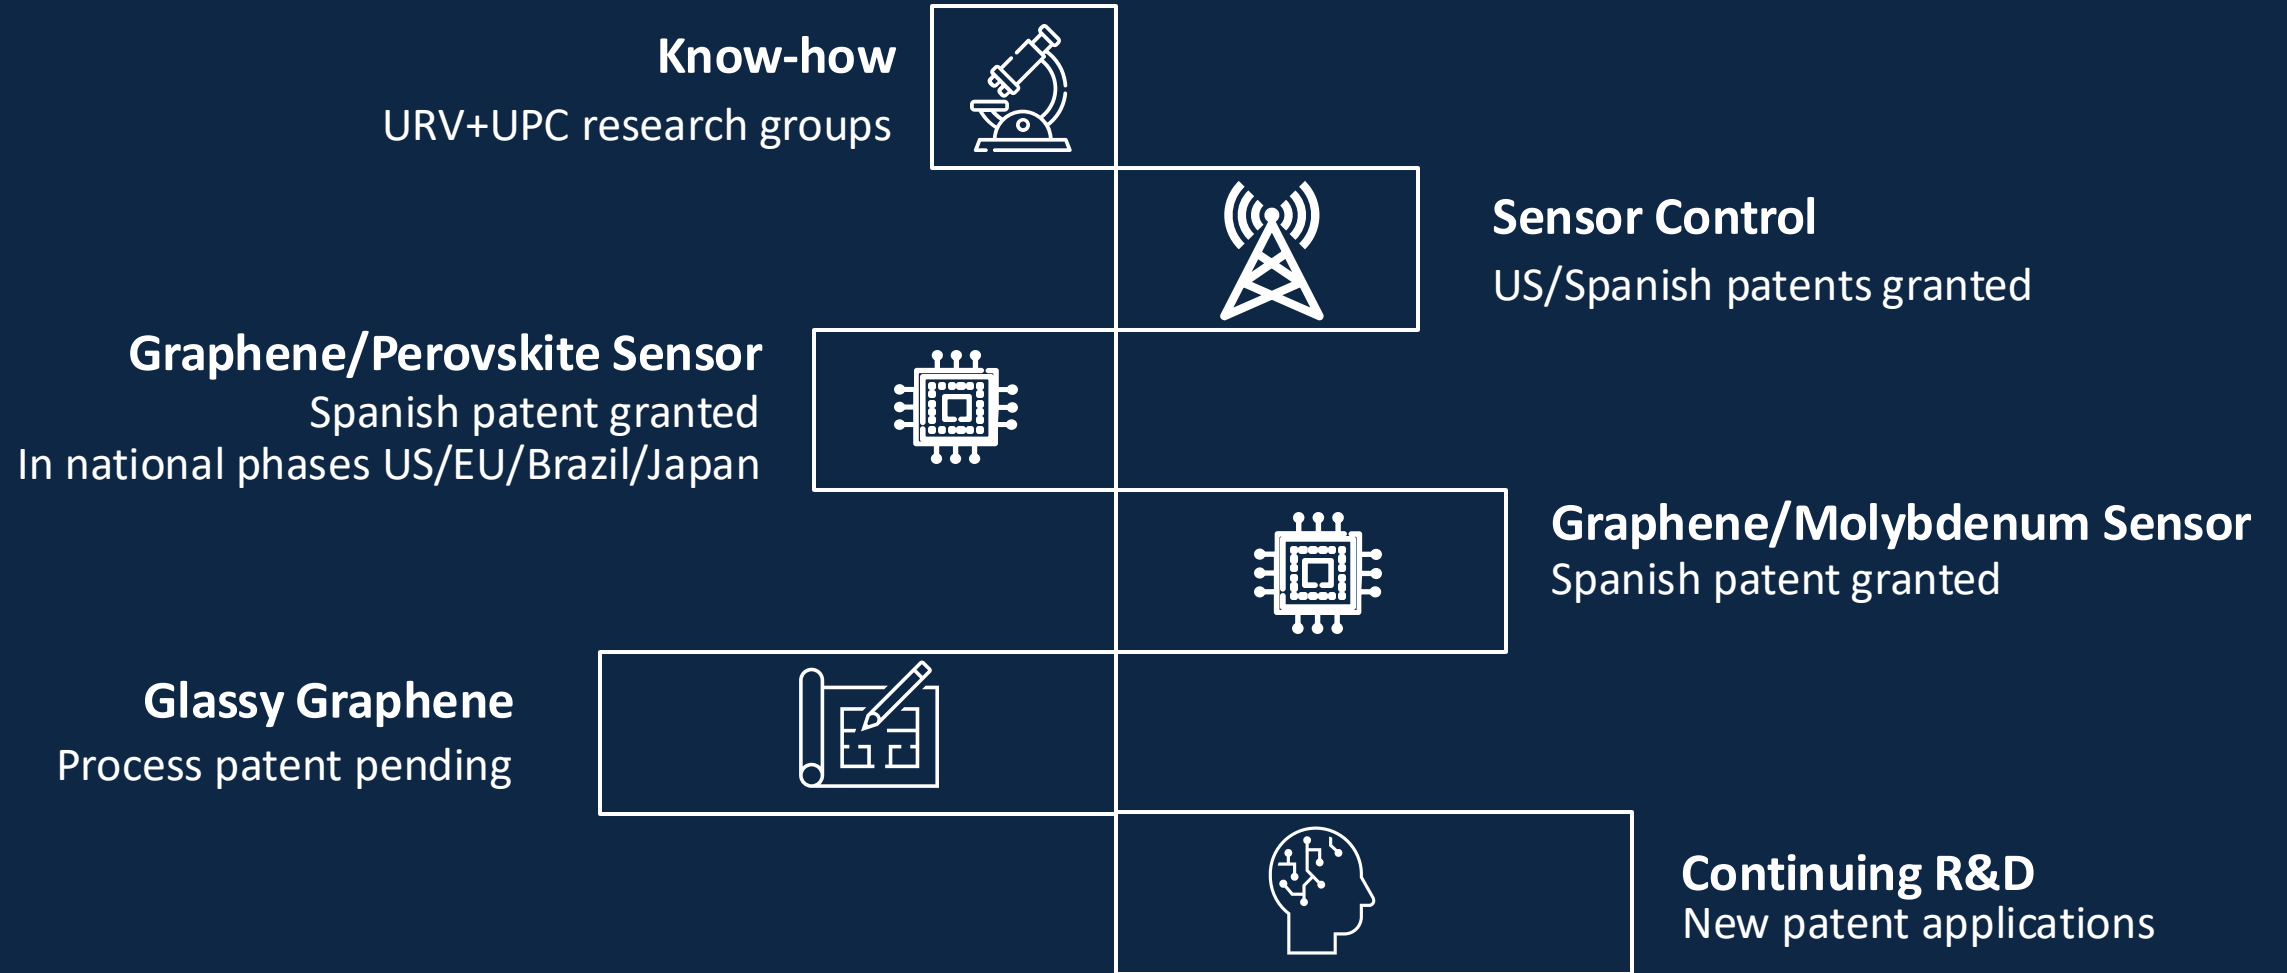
Know-how
URV+UPC research groups

Sensor Control
US/Spanish patents granted

Graphene/Perovskite Sensor
Spanish patent granted
In national phases US/EU/Brazil/Japan

Graphene/Molybdenum Sensor
Spanish patent granted

Glassy Graphene
Process patent pending

Continuing R&D
New patent applications